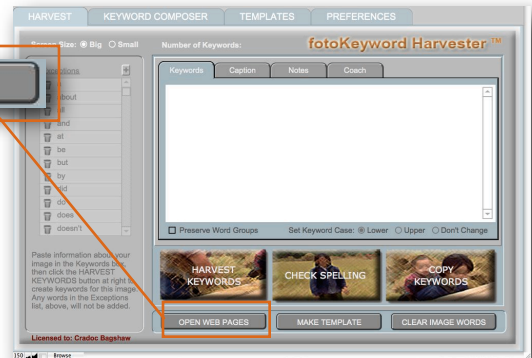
HARVEST KEYWORD COMPOSER TEMPLATES PREFERENCES

Screen Size: Big Small

Number of Keywords:

fotoKeyword Harvester ™

Exceptions

about
all
and
at
be
but
by
did
do
does
doesn't

Keywords Caption Notes Coach

Preserve Word Groups

Set Keyword Case: Lower Upper Don't Change

Paste information about your image in the Keywords box, then click the HARVEST KEYWORDS button at right to create keywords for this image. Any words in the Exceptions list, above, will not be added.

HARVEST KEYWORDS

CHECK SPELLING

COPY KEYWORDS

OPEN WEB PAGES

MAKE TEMPLATE

CLEAR IMAGE WORDS

Licensed to: Cradoc Bagshaw

150

Browse